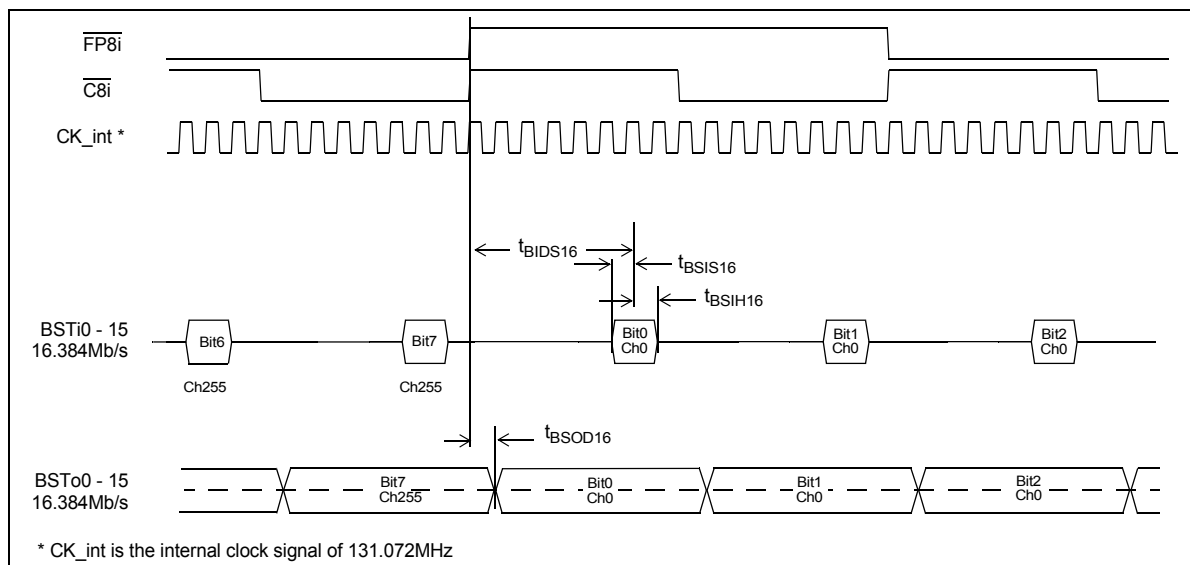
$\overline{FP8i}$

$\overline{C8i}$

CK_int *

$t_{BIDS16}$

$t_{BSIS16}$

$t_{BSIH16}$

BSTi0 - 15
16.384Mb/s

Bit6

Bit7

Bit0
Ch0

Bit1
Ch0

Bit2
Ch0

Ch255

Ch255

$t_{BSOD16}$

BSTo0 - 15
16.384Mb/s

Bit7
Ch255

Bit0
Ch0

Bit1
Ch0

Bit2
Ch0

* CK_int is the internal clock signal of 131.072MHz